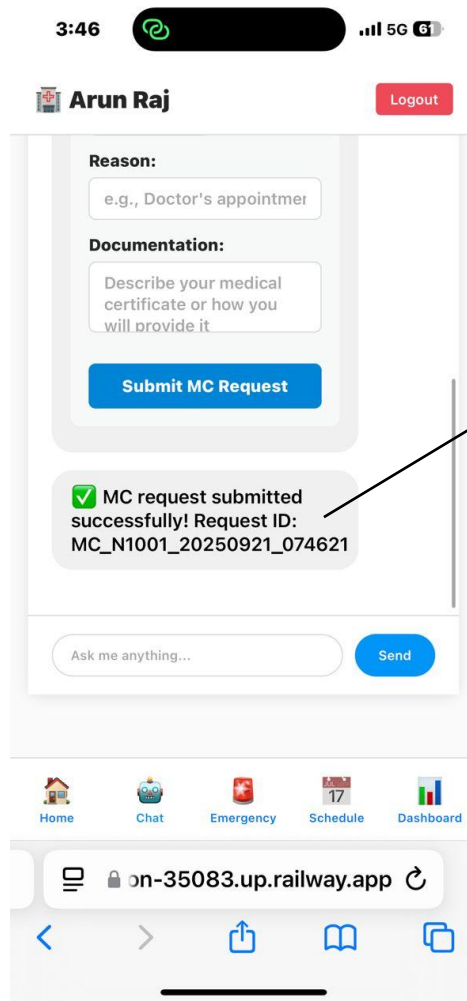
3:46

5G 61

🏥 Arun Raj

Logout

Reason:

e.g., Doctor's appointmer

Documentation:

Describe your medical certificate or how you will provide it

Submit MC Request

✅ MC request submitted successfully! Request ID: MC_N1001_20250921_074621

Ask me anything...

Send

Home

Chat

Emergency

17

Schedule

Dashboard

on-35083.up.railway.app